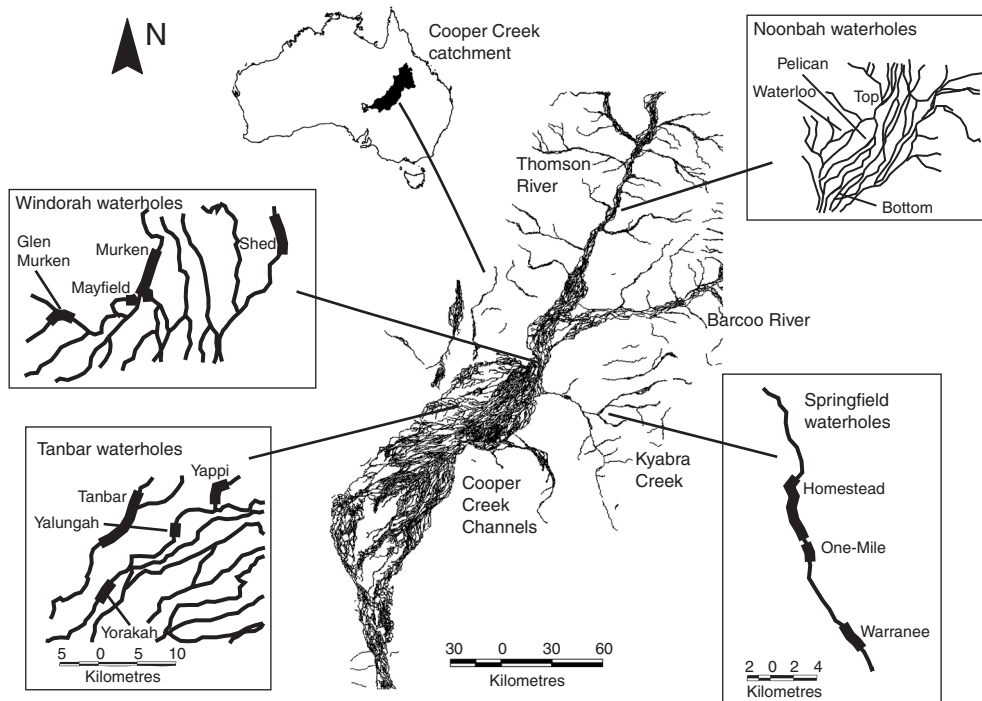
N

Cooper Creek catchment

Noonbah waterholes
Pelican
Waterloo
Top
Bottom

Thomson River

Windorah waterholes
Glen Murken
Murken
Mayfield
Shed

Barcoo River

Springfield waterholes
Homestead
One-Mile
Warranee
2 0 2 4
Kilometres

Tanbar waterholes
Yappi
Tanbar
Yalungah
Yorakah
5 0 5 10
Kilometres

Kyabra Creek

Cooper Creek Channels

30 0 30 60
Kilometres